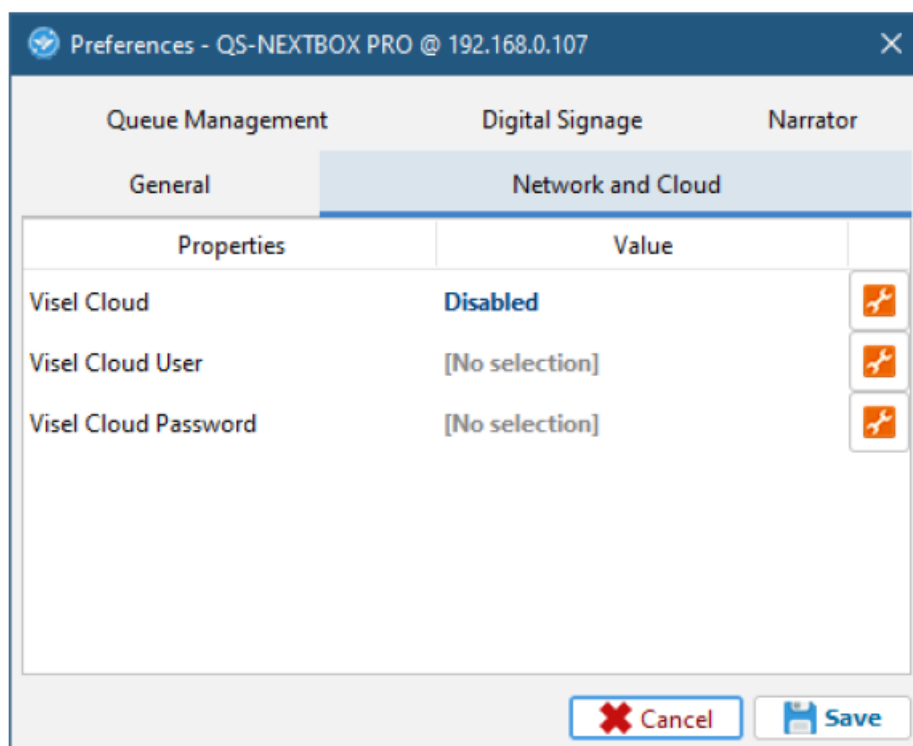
Preferences - QS-NEXTBOX PRO @ 192.168.0.107

Queue Management
Digital Signage
Narrator
General
Network and Cloud

| Properties | Value |
|---|---|
| Visel Cloud | Disabled |
| Visel Cloud User | [No selection] |
| Visel Cloud Password | [No selection] |

Cancel
Save